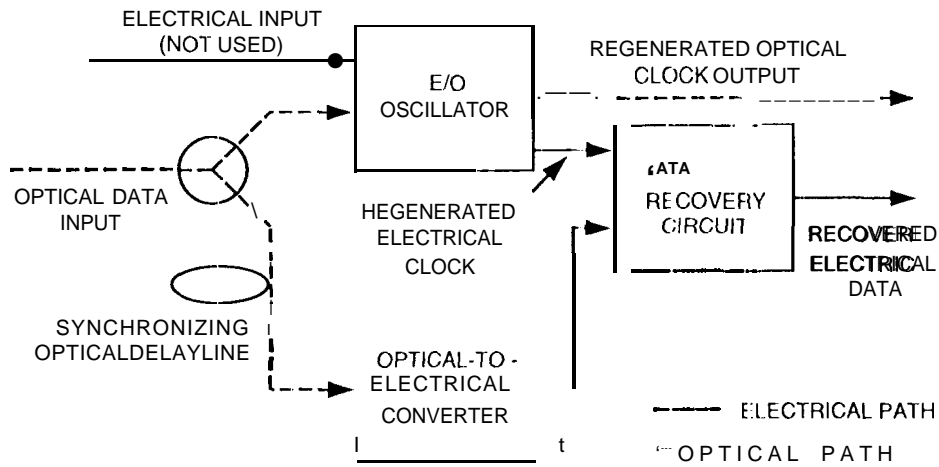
ELECTRICAL INPUT (NOT USED)

E/O OSCILLATOR

REGENERATED OPTICAL CLOCK OUTPUT

OPTICAL DATA INPUT

ɩATA RECOVERY CIRCUIT

HEGENERATED ELECTRICAL CLOCK

RECOVERED ELECTRICAL DATA

SYNCHRONIZING OPTICALDELAYLINE

OPTICAL-TO - ELECTRICAL CONVERTER

I t

ELECTRICAL PATH

OPTICAL PATH